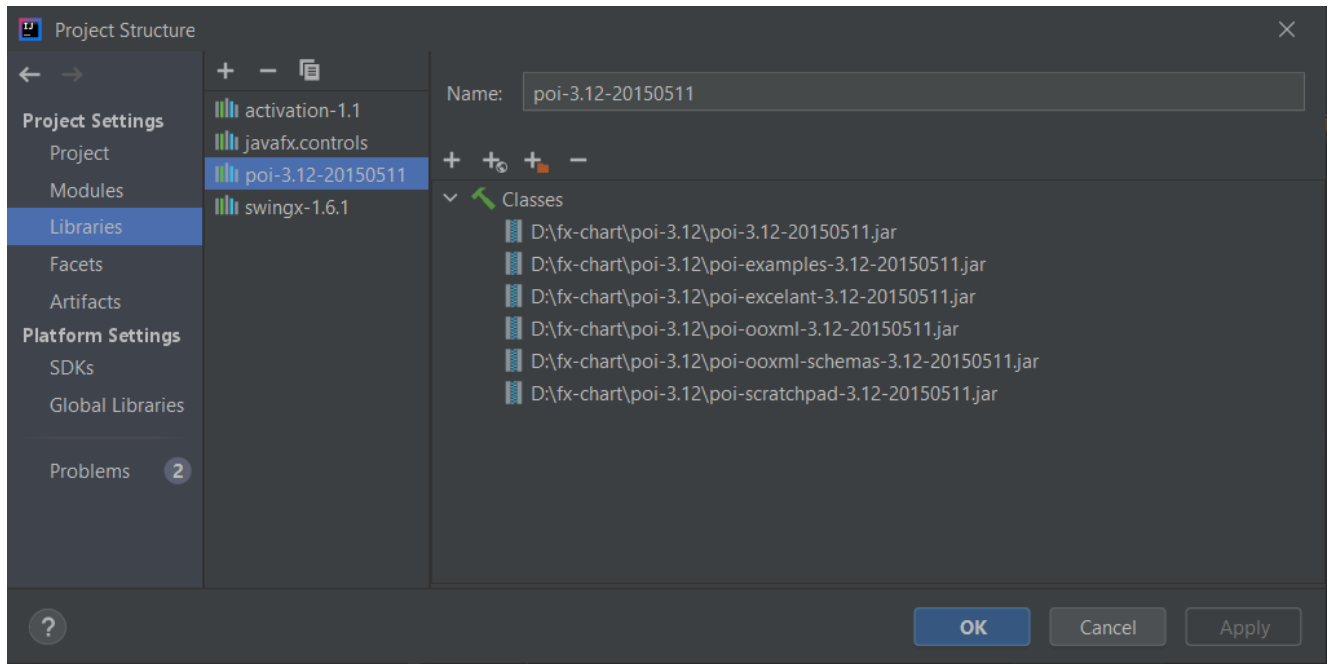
Project Structure

Project Settings
Project
Modules
Libraries
Facets
Artifacts
Platform Settings
SDKs
Global Libraries

Problems 2

activation-1.1
javafx.controls
poi-3.12-20150511
swingx-1.6.1

Name: poi-3.12-20150511

Classes
D:\fx-chart\poi-3.12\poi-3.12-20150511.jar
D:\fx-chart\poi-3.12\poi-examples-3.12-20150511.jar
D:\fx-chart\poi-3.12\poi-excelant-3.12-20150511.jar
D:\fx-chart\poi-3.12\poi-ooxml-3.12-20150511.jar
D:\fx-chart\poi-3.12\poi-ooxml-schemas-3.12-20150511.jar
D:\fx-chart\poi-3.12\poi-scratchpad-3.12-20150511.jar

?
OK
Cancel
Apply